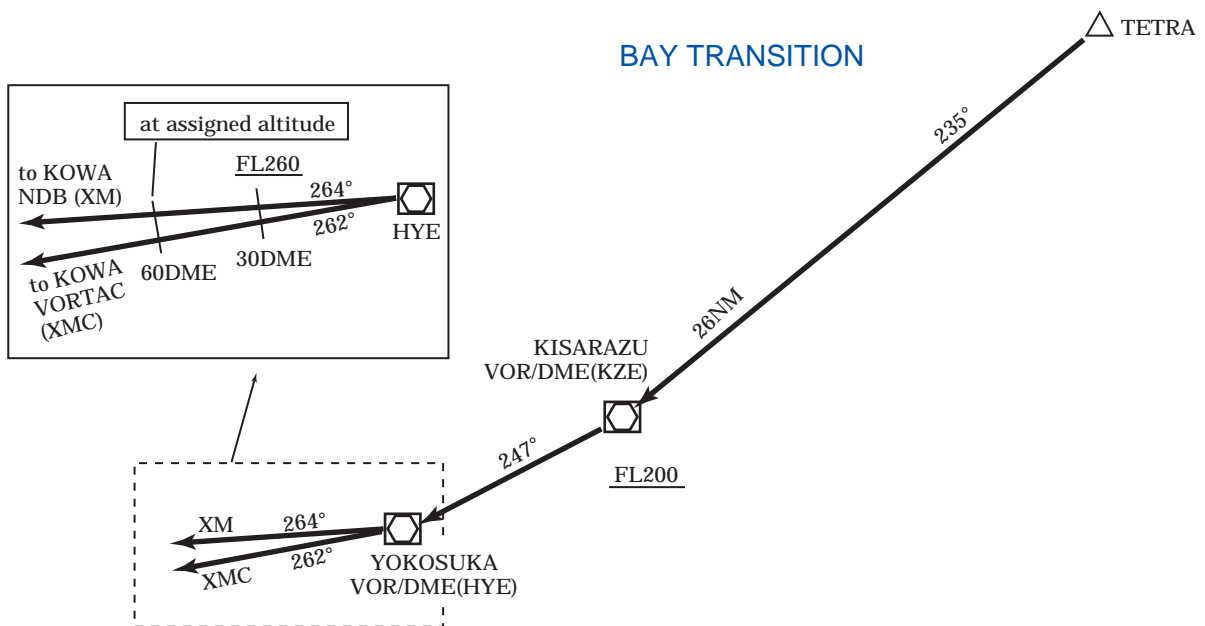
TETRA

BAY TRANSITION

at assigned altitude

to KOWA NDB (XM)

FL260

264°

262°

HYE

to KOWA VORTAC (XMC)

60DME

30DME

235°

26NM

KISARAZU VOR/DME(KZE)

247°

FL200

XM

264°

262°

XMC

YOKOSUKA VOR/DME(HYE)